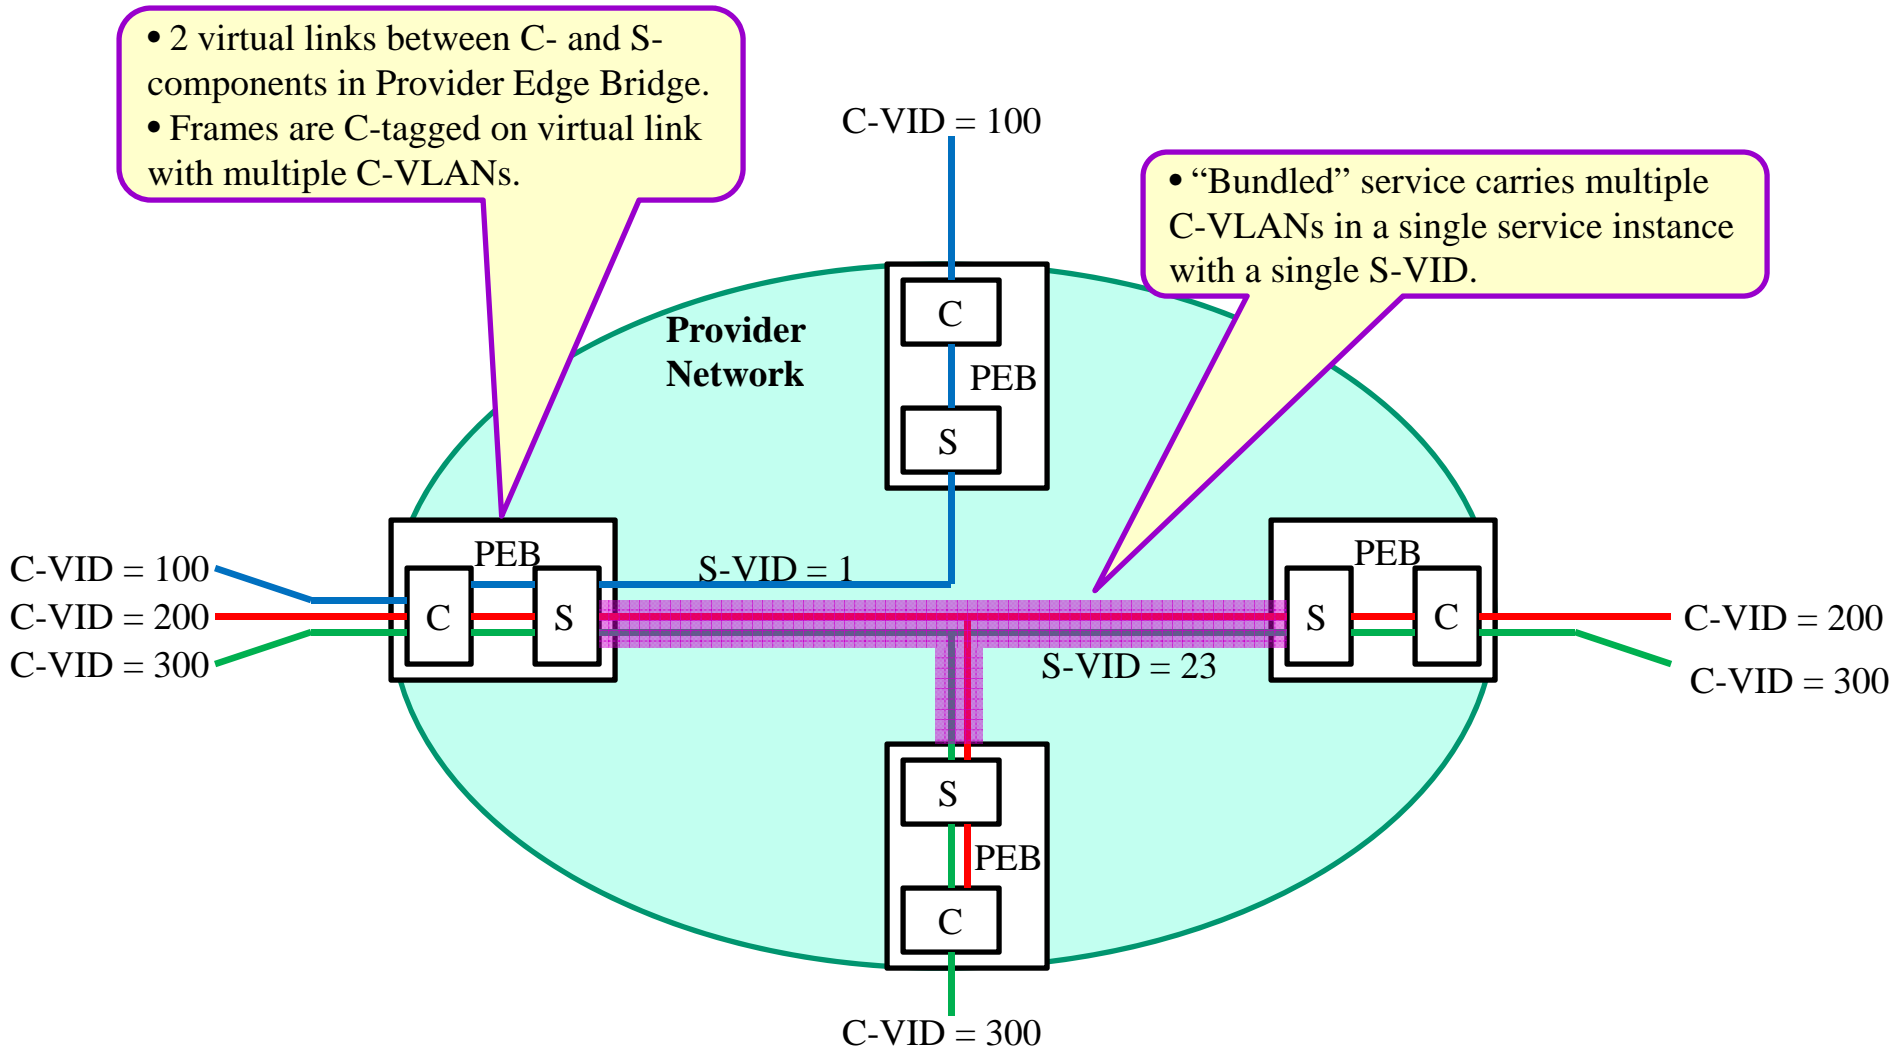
• 2 virtual links between C- and S-components in Provider Edge Bridge.
• Frames are C-tagged on virtual link with multiple C-VLANs.

C-VID = 100

• "Bundled" service carries multiple C-VLANs in a single service instance with a single S-VID.

Provider Network

C

PEB

S

C-VID = 100
C-VID = 200
C-VID = 300

PEB

C

S

S-VID = 1

PEB

S

C

C-VID = 200
C-VID = 300

S-VID = 23

S

PEB

C

C-VID = 300